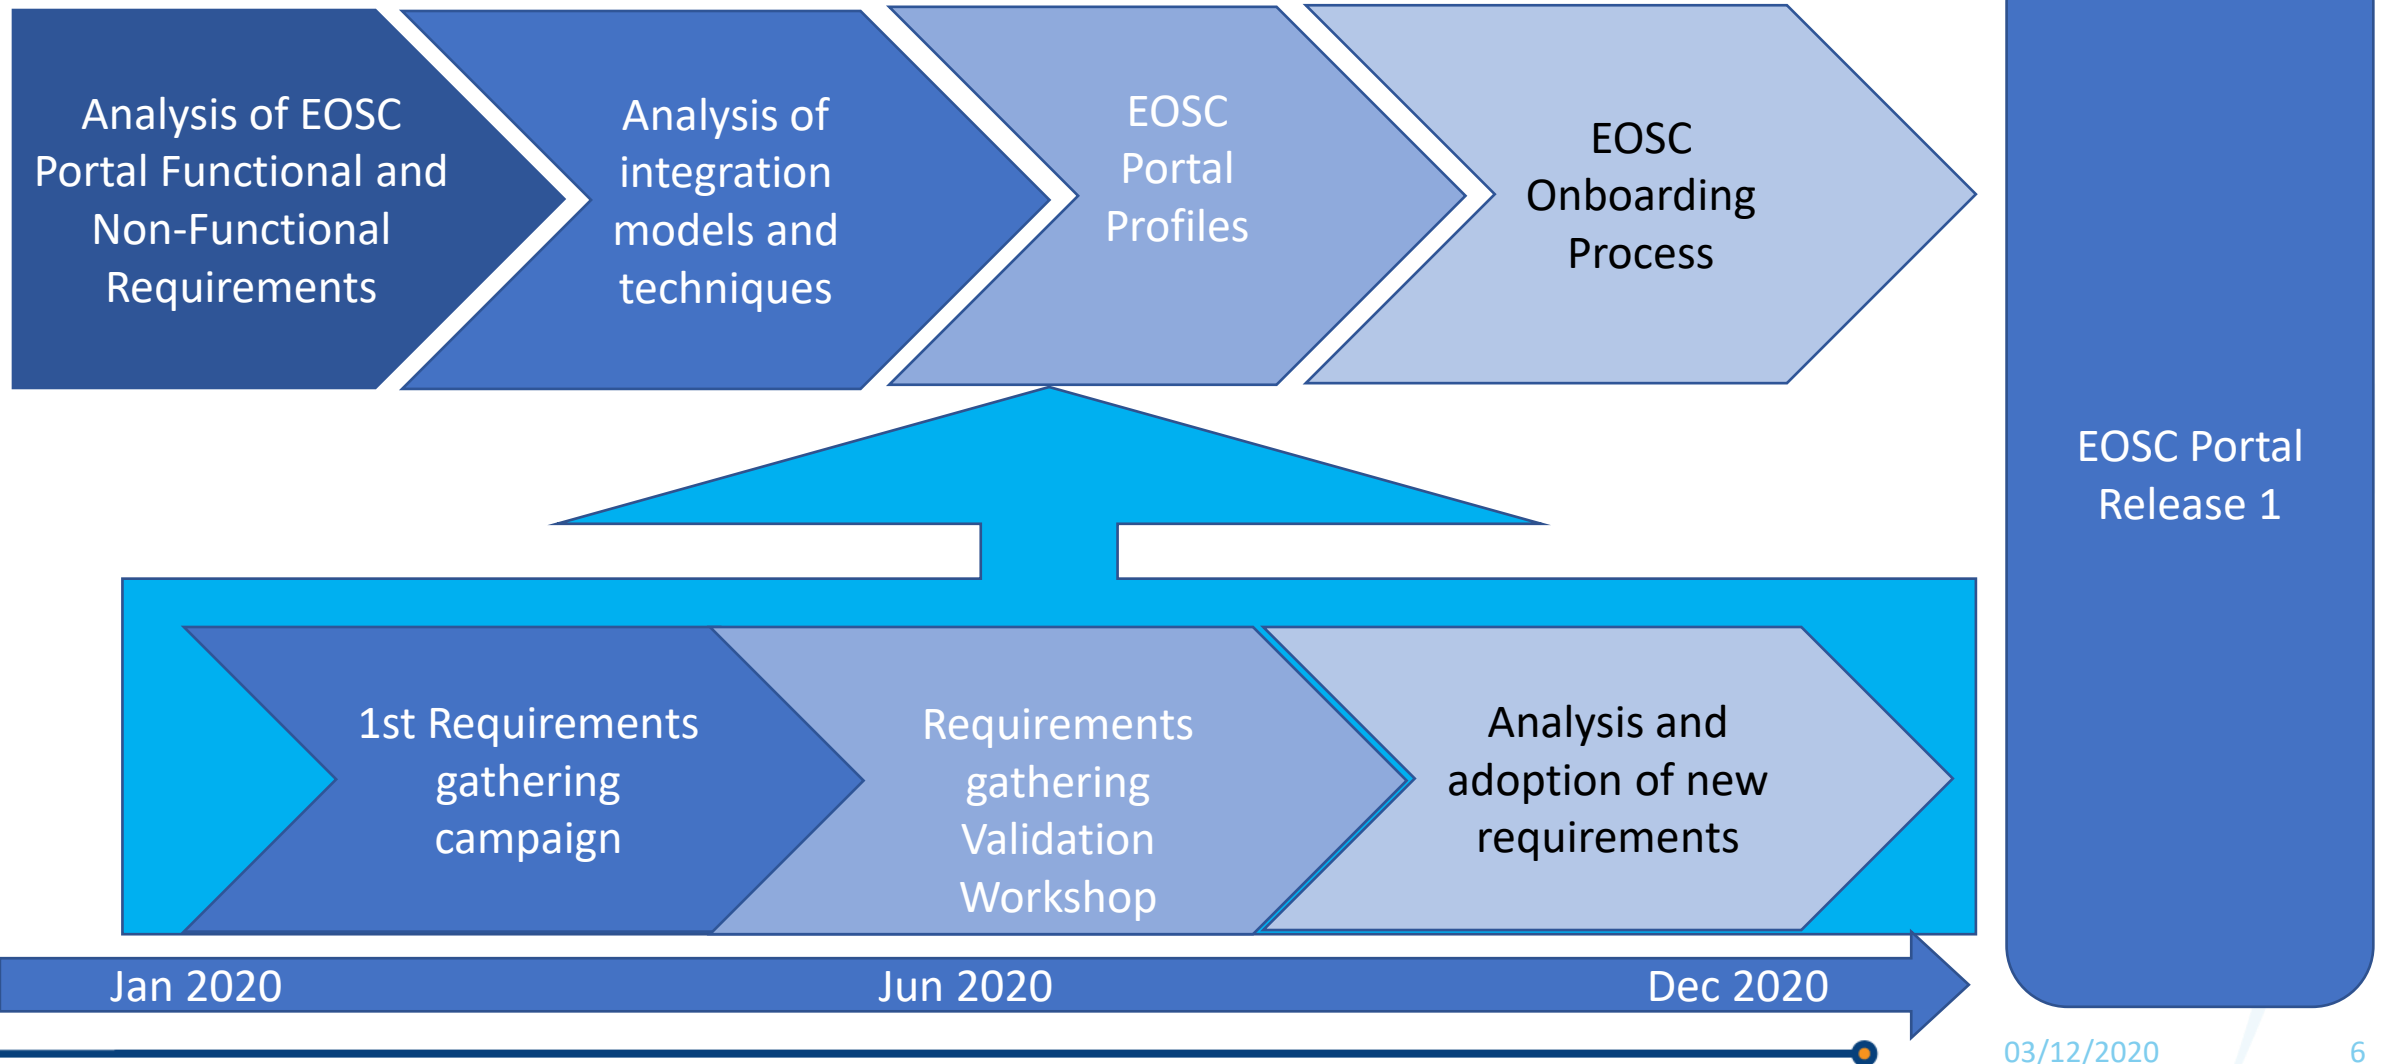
Analysis of EOSC Portal Functional and Non-Functional Requirements

Analysis of integration models and techniques

EOSC Portal Profiles

EOSC Onboarding Process

EOSC Portal Release 1

1st Requirements gathering campaign

Requirements gathering Validation Workshop

Analysis and adoption of new requirements

Jan 2020

Jun 2020

Dec 2020

03/12/2020

6